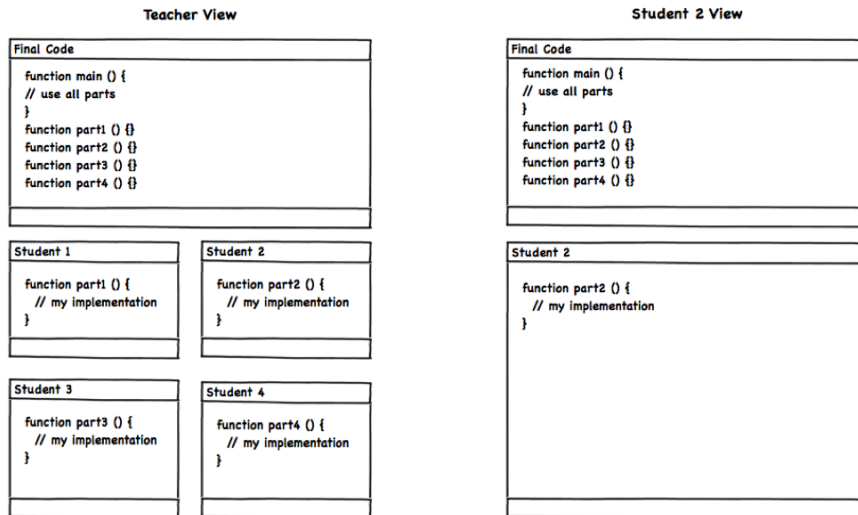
Teacher View

Final Code

function main () {
// use all parts
}
function part1 () {}
function part2 () {}
function part3 () {}
function part4 () {}

Student 1

function part1 () {
// my implementation
}

Student 2

function part2 () {
// my implementation
}

Student 3

function part3 () {
// my implementation
}

Student 4

function part4 () {
// my implementation
}

Student 2 View

Final Code

function main () {
// use all parts
}
function part1 () {}
function part2 () {}
function part3 () {}
function part4 () {}

Student 2

function part2 () {
// my implementation
}